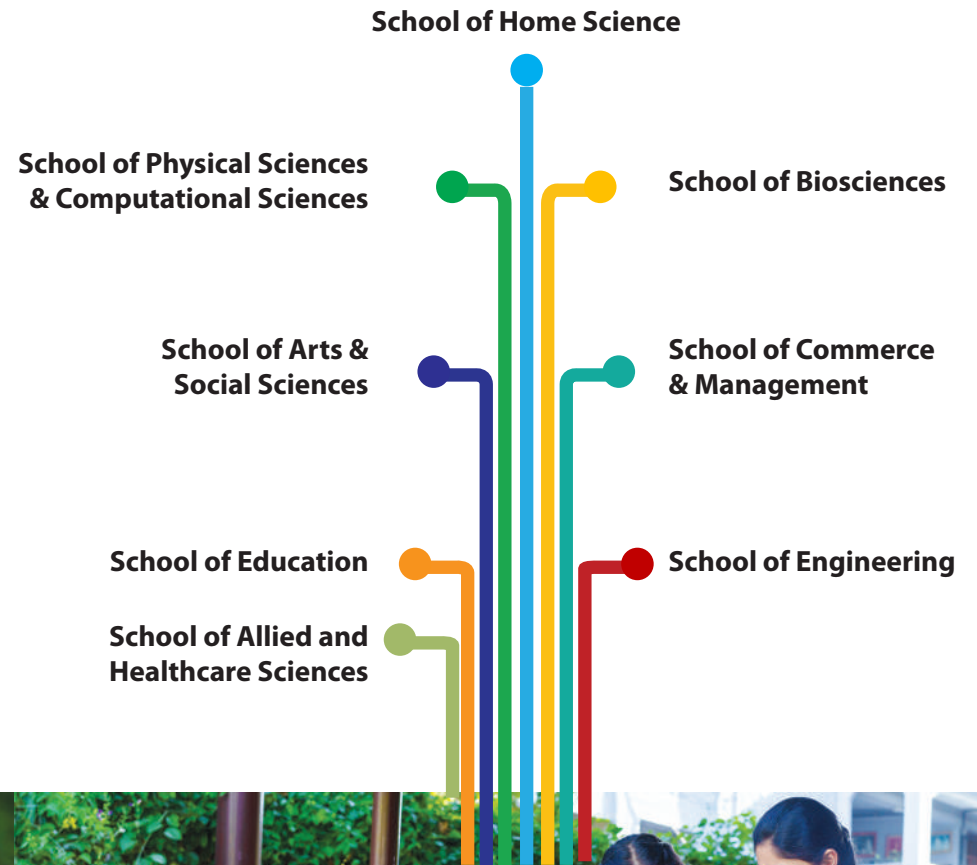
School of Home Science

School of Physical Sciences & Computational Sciences

School of Biosciences

School of Arts & Social Sciences

School of Commerce & Management

School of Education

School of Engineering

School of Allied and Healthcare Sciences